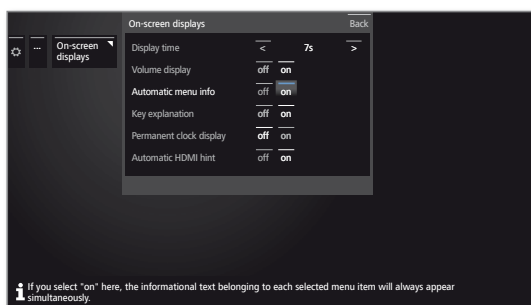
... On-screen displays

On-screen displays Back

Display time < 7s >

Volume display off on

Automatic menu info off on

Key explanation off on

Permanent clock display off on

Automatic HDMI hint off on

i If you select "on" here, the informational text belonging to each selected menu item will always appear simultaneously.